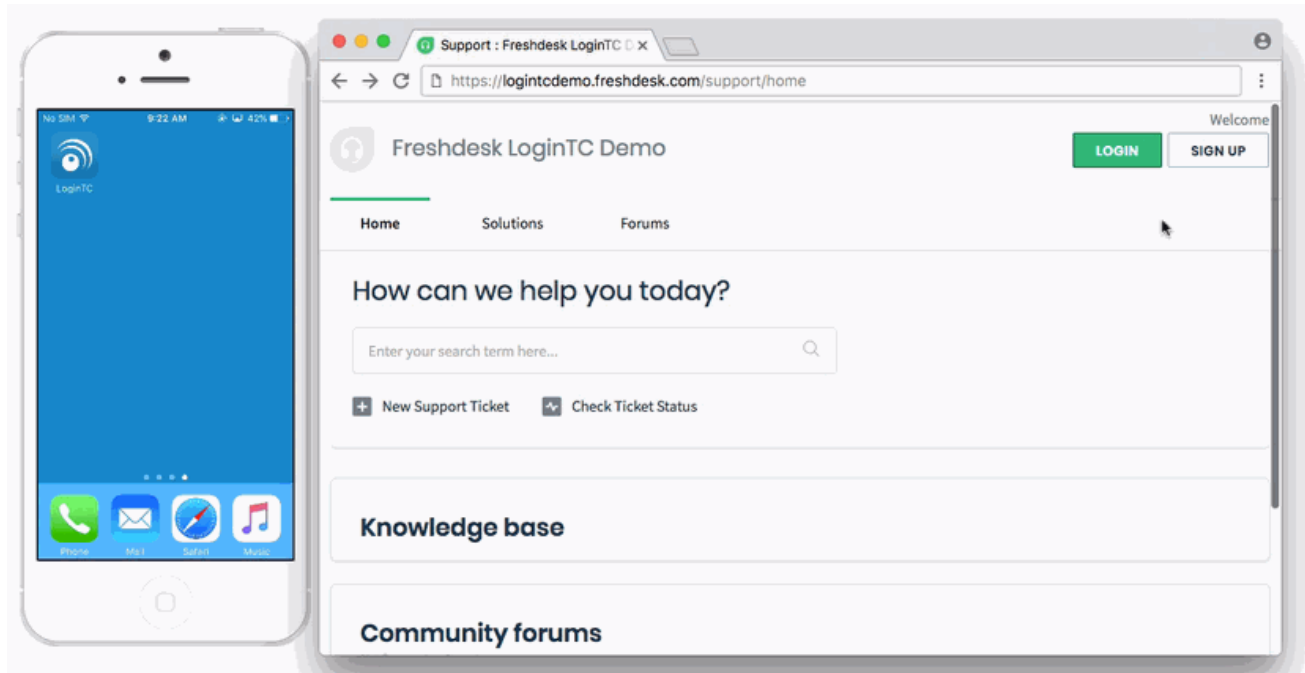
No SIM 9:22 AM 42%

LoginTC

Phone Mail Safari Music

Support : Freshdesk LoginTC D

https://logintcdemo.freshdesk.com/support/home

Welcome

Freshdesk LoginTC Demo

LOGIN

SIGN UP

Home

Solutions

Forums

How can we help you today?

Enter your search term here...

New Support Ticket

Check Ticket Status

Knowledge base

Community forums